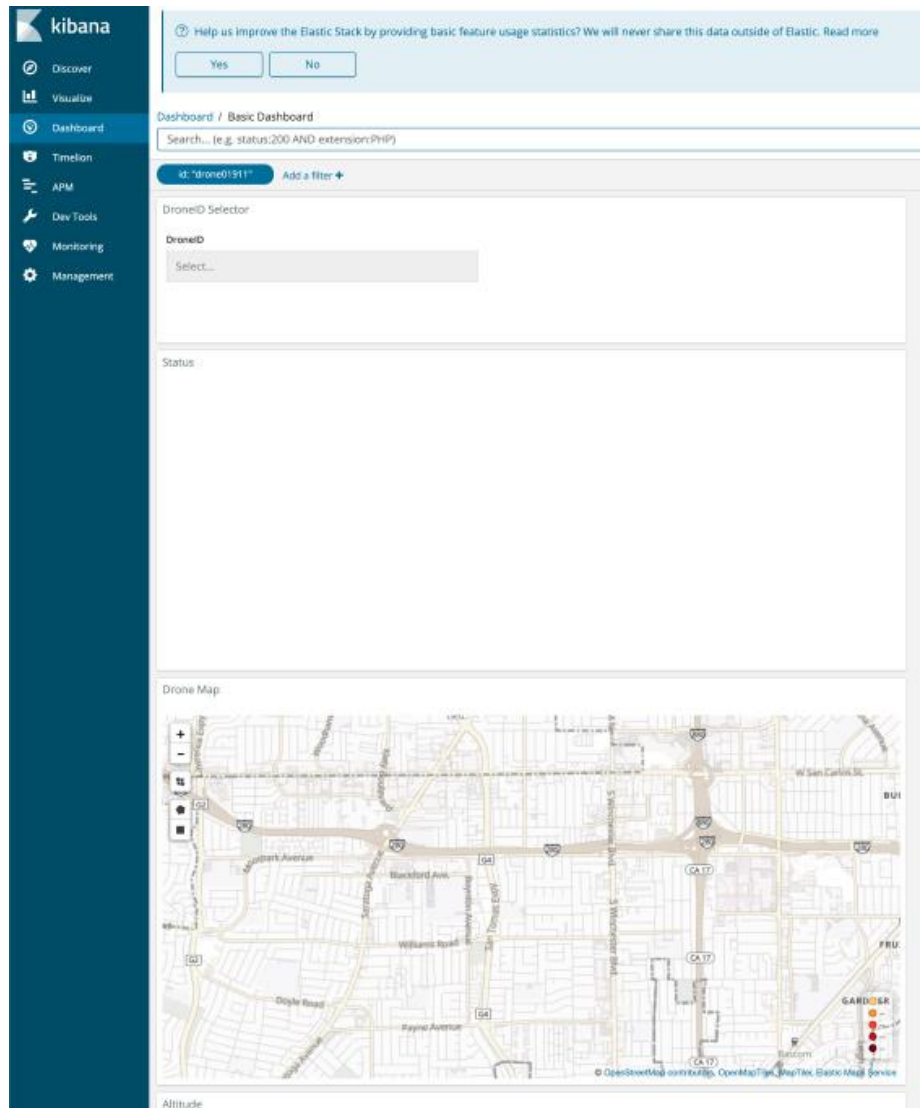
kibana

Discover
Visualize
Dashboard
Timelion
APM
Dev Tools
Monitoring
Management

Help us improve the Elastic Stack by providing basic feature usage statistics? We will never share this data outside of Elastic. Read more

Yes
No

Dashboard / Basic Dashboard

Search... (e.g. status:200 AND extension:PHP)

id: "drone01911"
Add a filter +

DroneID Selector

DroneID

Select...

Status

Drone Map

+
-

W San Carlos St
BUI
Moorpark Avenue
Blackford Ave
Williams Road
Doyle Road
Payne Avenue
S Winchester Blvd
San Tomas Aquino
Saratoga Avenue
CA 17
G4
G2
280
FRU
GARDNER
Bascom

© OpenStreetMap contributors, OpenMapTiles, MapTiler, Elastic Maps Service

Altitude